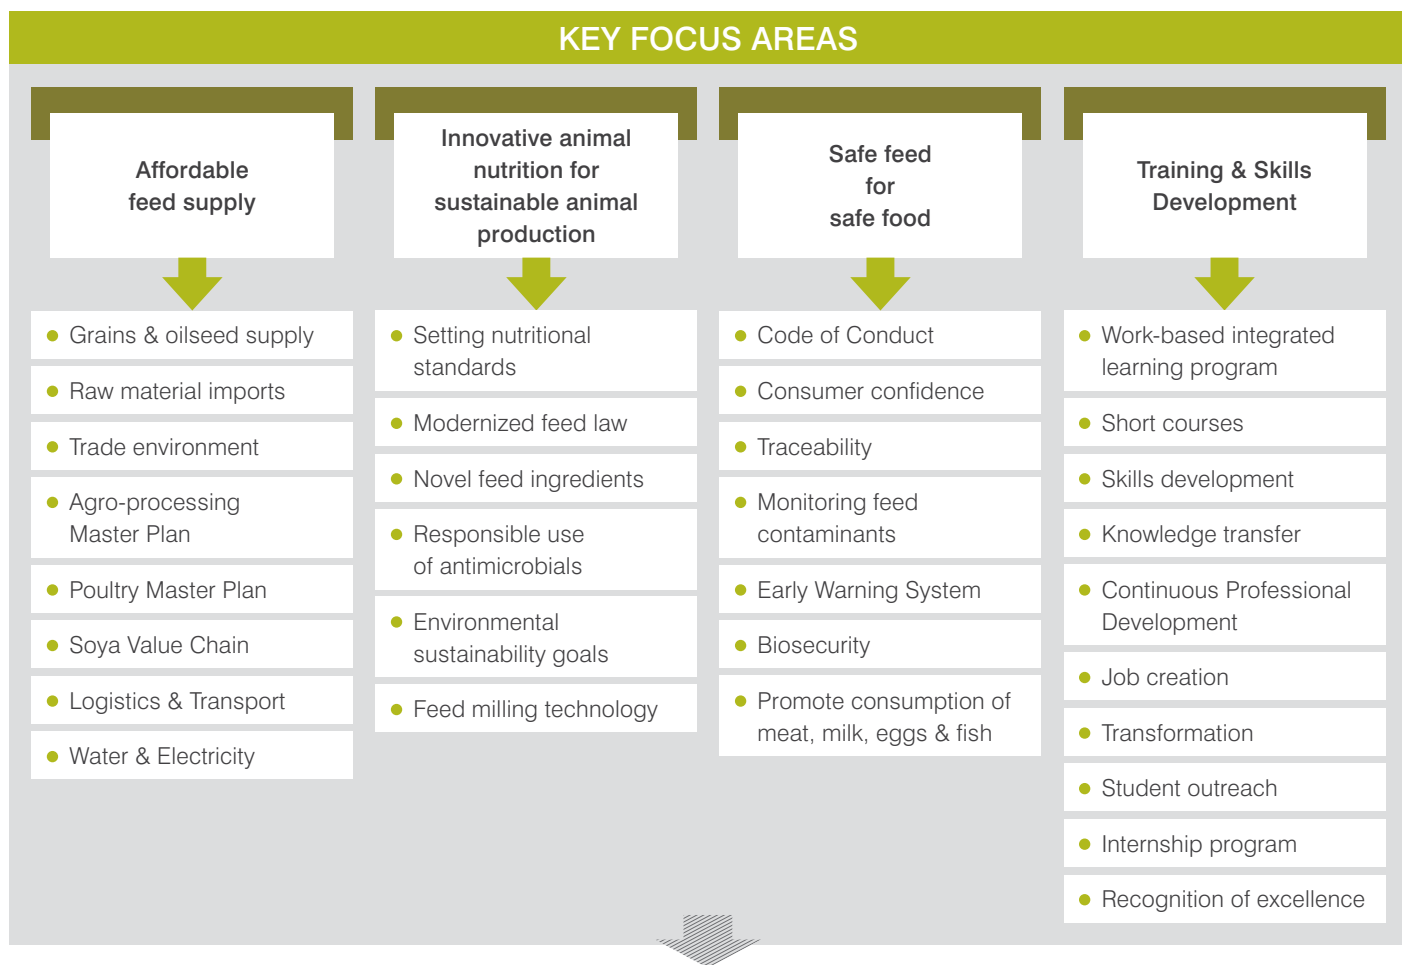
KEY FOCUS AREAS

Affordable feed supply

- Grains & oilseed supply
- Raw material imports
- Trade environment
- Agro-processing Master Plan
- Poultry Master Plan
- Soya Value Chain
- Logistics & Transport
- Water & Electricity

Innovative animal nutrition for sustainable animal production

- Setting nutritional standards
- Modernized feed law
- Novel feed ingredients
- Responsible use of antimicrobials
- Environmental sustainability goals
- Feed milling technology

Safe feed for safe food

- Code of Conduct
- Consumer confidence
- Traceability
- Monitoring feed contaminants
- Early Warning System
- Biosecurity
- Promote consumption of meat, milk, eggs & fish

Training & Skills Development

- Work-based integrated learning program
- Short courses
- Skills development
- Knowledge transfer
- Continuous Professional Development
- Job creation
- Transformation
- Student outreach
- Internship program
- Recognition of excellence